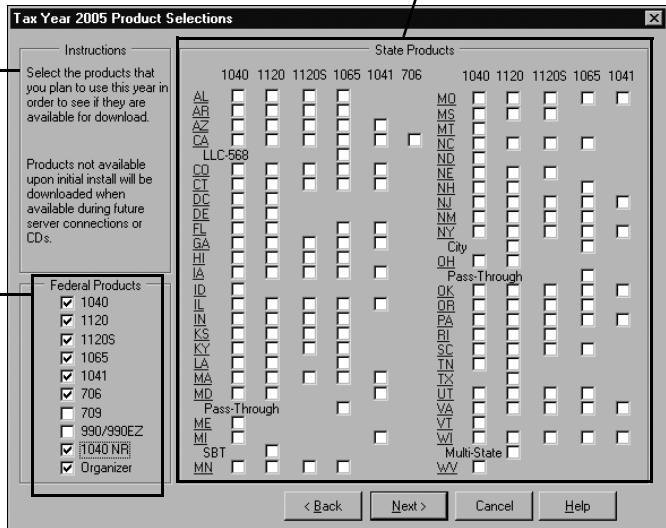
Tax Year 2005 Product Selections

Instructions

Select the products that you plan to use this year in order to see if they are available for download.

Products not available upon initial install will be downloaded when available during future server connections or CDs.

Federal Products
☑ 1040
☑ 1120
☑ 1120S
☑ 1065
☑ 1041
☑ 706
☐ 709
☐ 990/990EZ
☑ 1040 NR
☑ Organizer

State Products

1040 1120 1120S 1065 1041 706

AL
AR
AZ
CA
LLC-568
CO
CT
DC
DE
FL
GA
HI
IA
ID
IL
IN
KS
KY
LA
MA
MD
Pass-Through
ME
MI
SBT
MN

1040 1120 1120S 1065 1041

MO
MS
MT
NC
ND
NE
NH
NJ
NM
NY
City
OH
Pass-Through
OK
OR
PA
RI
SC
TN
TX
UT
VA
VT
WI
Multi-State
WV

< Back   Next >   Cancel   Help